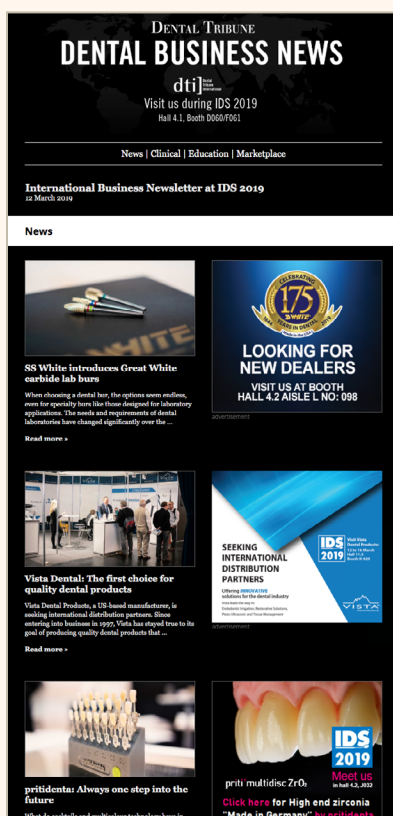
DENTAL TRIBUNE
DENTAL BUSINESS NEWS

dti Dental Tribune International
Visit us during IDS 2019
Hall 4.1, Booth D060/F061

News | Clinical | Education | Marketplace

International Business Newsletter at IDS 2019
12 March 2019

News

SS White introduces Great White carbide lab burs

When choosing a dental bur, the options seem endless, even for specialty burs like those designed for laboratory applications. The needs and requirements of dental laboratories have changed significantly over the ...

Read more »

CELEBRATING 175 YEARS IN DENTISTRY
SS WHITE
LOOKING FOR NEW DEALERS
VISIT US AT BOOTH HALL 4.2 AISLE L NO: 098

advertisement

Vista Dental: The first choice for quality dental products

Vista Dental Products, a US-based manufacturer, is seeking international distribution partners. Since entering into business in 1997, Vista has stayed true to its goal of producing quality dental products that ...

Read more »

SEEKING INTERNATIONAL DISTRIBUTION PARTNERS
Offering INNOVATIVE solutions for the dental industry
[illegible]
IDS 2019
Visit Vista Dental Products
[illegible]
VISTA

advertisement

pritidenta: Always one step into the future

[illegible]

priti multidisc $ZrO_2$
IDS 2019
Meet us in hall 4.2, J052
Click here for High end zirconia "Made in Germany" by pritidenta